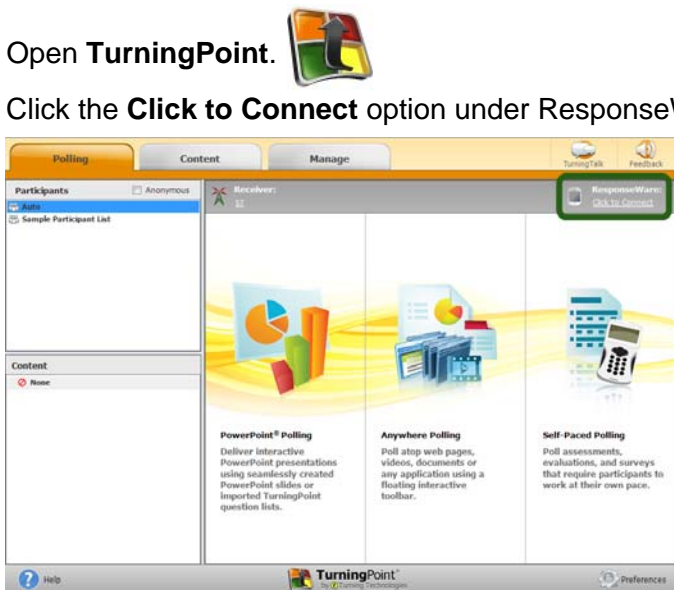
Open **TurningPoint**.

Click the **Click to Connect** option under ResponseW

Polling | Content | Manage | TurningTalk | Feedback

Participants
Anonymous
Auto
Sample Participant List

Receiver:
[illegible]

ResponseWare:
Click to Connect

Content
None

PowerPoint® Polling
Deliver interactive PowerPoint presentations using seamlessly created PowerPoint slides or imported TurningPoint question lists.

Anywhere Polling
Poll atop web pages, videos, documents or any application using a floating interactive toolbar.

Self-Paced Polling
Poll assessments, evaluations, and surveys that require participants to work at their own pace.

Help
TurningPoint
by Turning Technologies
Preferences